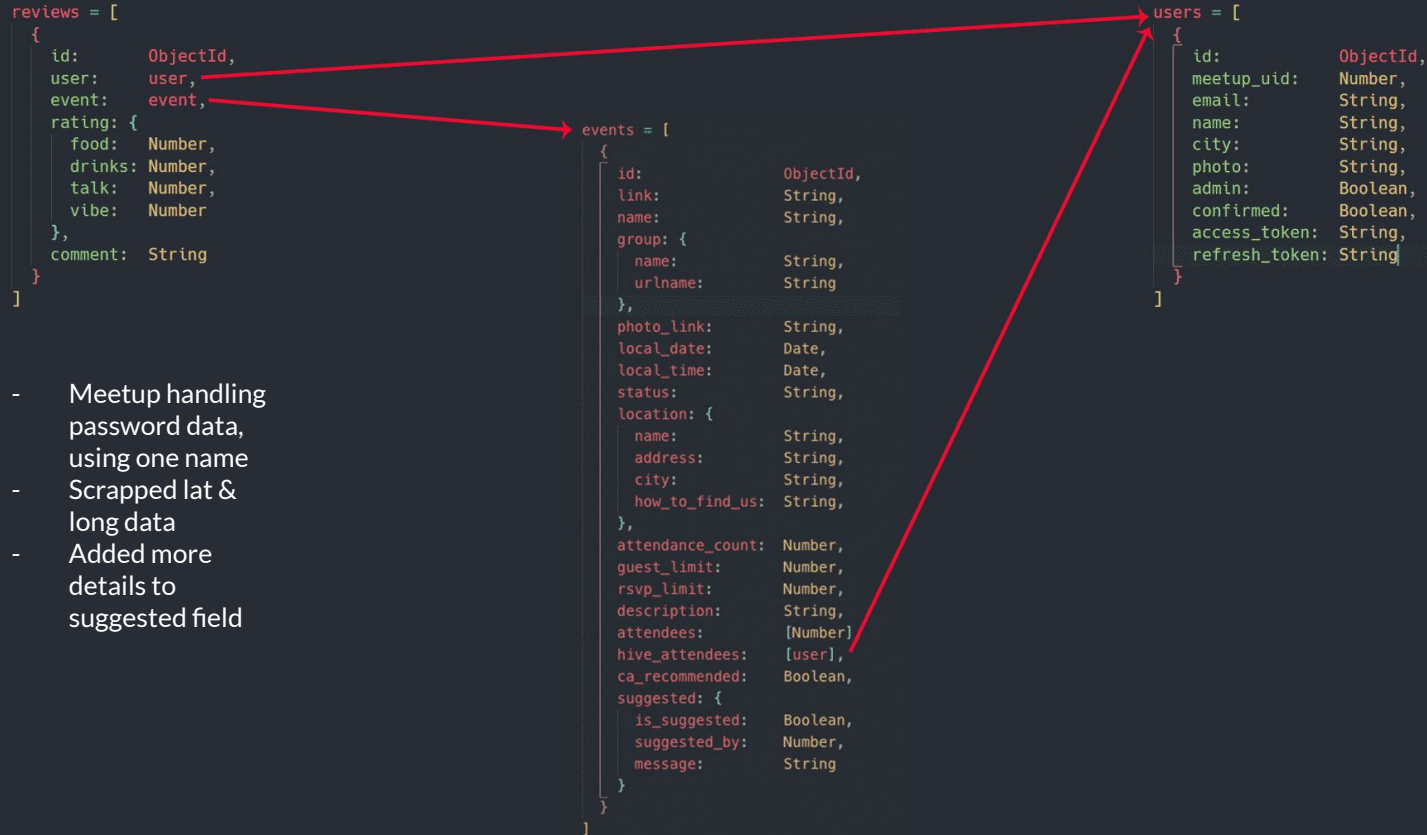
reviews = [
{
id: ObjectId,
user: user,
event: event,
rating: {
food: Number,
drinks: Number,
talk: Number,
vibe: Number
},
comment: String
}
]

- Meetup handling password data, using one name
- Scrapped lat & long data
- Added more details to suggested field

events = [
{
id: ObjectId,
link: String,
name: String,
group: {
name: String,
urlname: String
},
photo_link: String,
local_date: Date,
local_time: Date,
status: String,
location: {
name: String,
address: String,
city: String,
how_to_find_us: String,
},
attendance_count: Number,
guest_limit: Number,
rsvp_limit: Number,
description: String,
attendees: [Number]
hive_attendees: [user],
ca_recommended: Boolean,
suggested: {
is_suggested: Boolean,
suggested_by: Number,
message: String
}
}
]

users = [
{
id: ObjectId,
meetup_uid: Number,
email: String,
name: String,
city: String,
photo: String,
admin: Boolean,
confirmed: Boolean,
access_token: String,
refresh_token: String
}
]